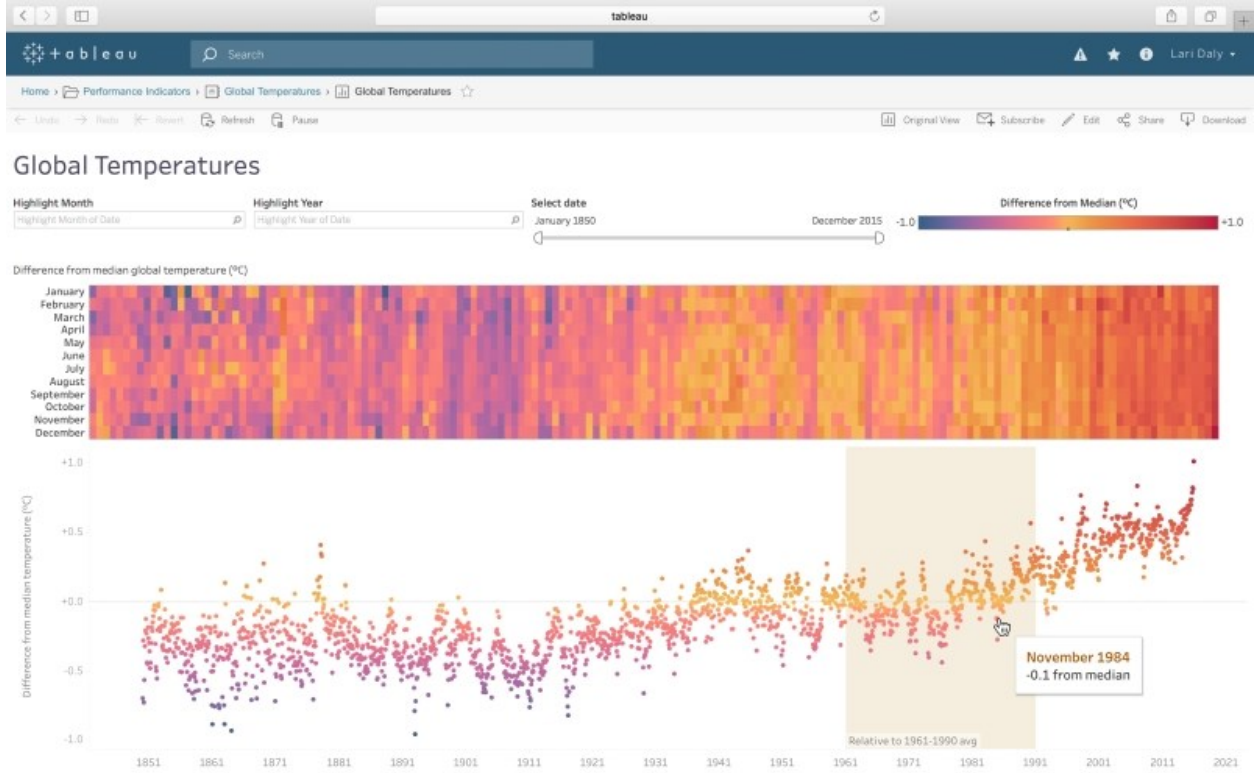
tableau

+ a b l e a u
Search
Lari Daly

Home › Performance Indicators › Global Temperatures › Global Temperatures

← Undo → Redo ⟵ Revert Refresh Pause
Original View Subscribe Edit Share Download

Global Temperatures

Highlight Month
Highlight Month of Date
Highlight Year
Highlight Year of Date
Select date
January 1850
December 2015
Difference from Median (ºC)
-1.0
+1.0

Difference from median global temperature (ºC)

January
February
March
April
May
June
July
August
September
October
November
December

Difference from median temperature (ºC)

+1.0
+0.5
+0.0
-0.5
-1.0

1851 1861 1871 1881 1891 1901 1911 1921 1931 1941 1951 1961 1971 1981 1991 2001 2011 2021

Relative to 1961-1990 avg

November 1984
-0.1 from median